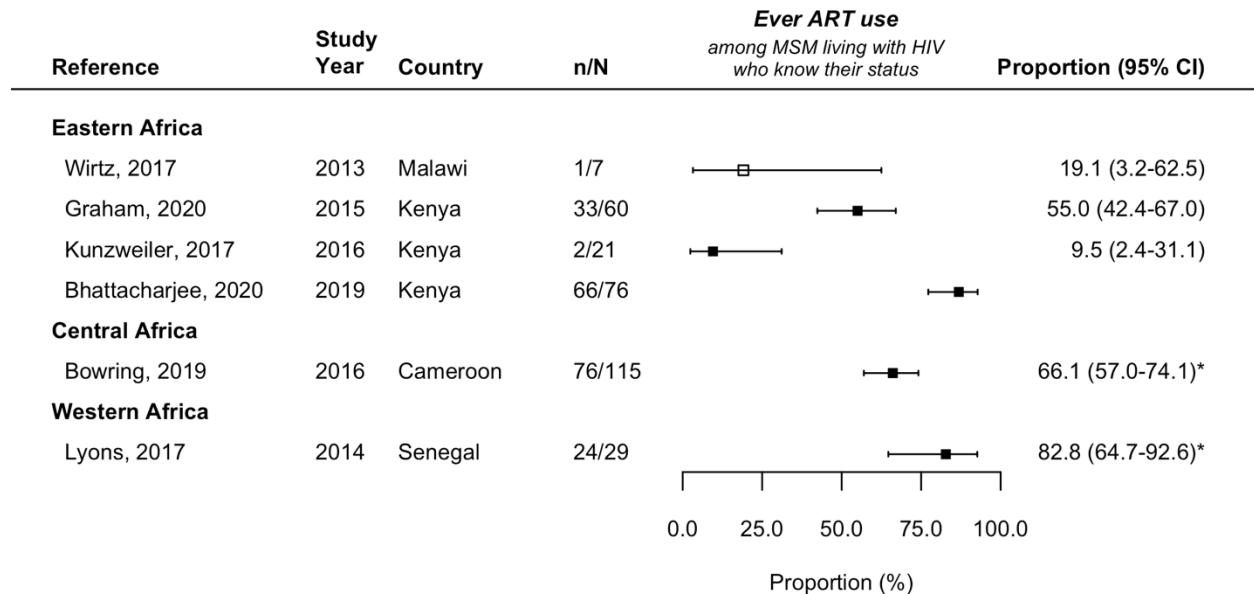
| Reference | Study Year | Country | n/N | Ever ART use among MSM living with HIV who know their status | Proportion (95% CI) |
|---|---|---|---|---|---|
| **Eastern Africa** | | | | | |
| Wirtz, 2017 | 2013 | Malawi | 1/7 | | 19.1 (3.2-62.5) |
| Graham, 2020 | 2015 | Kenya | 33/60 | | 55.0 (42.4-67.0) |
| Kunzweiler, 2017 | 2016 | Kenya | 2/21 | | 9.5 (2.4-31.1) |
| Bhattacharjee, 2020 | 2019 | Kenya | 66/76 | | |
| **Central Africa** | | | | | |
| Bowring, 2019 | 2016 | Cameroon | 76/115 | | 66.1 (57.0-74.1)* |
| **Western Africa** | | | | | |
| Lyons, 2017 | 2014 | Senegal | 24/29 | | 82.8 (64.7-92.6)* |

0.0 25.0 50.0 75.0 100.0

Proportion (%)